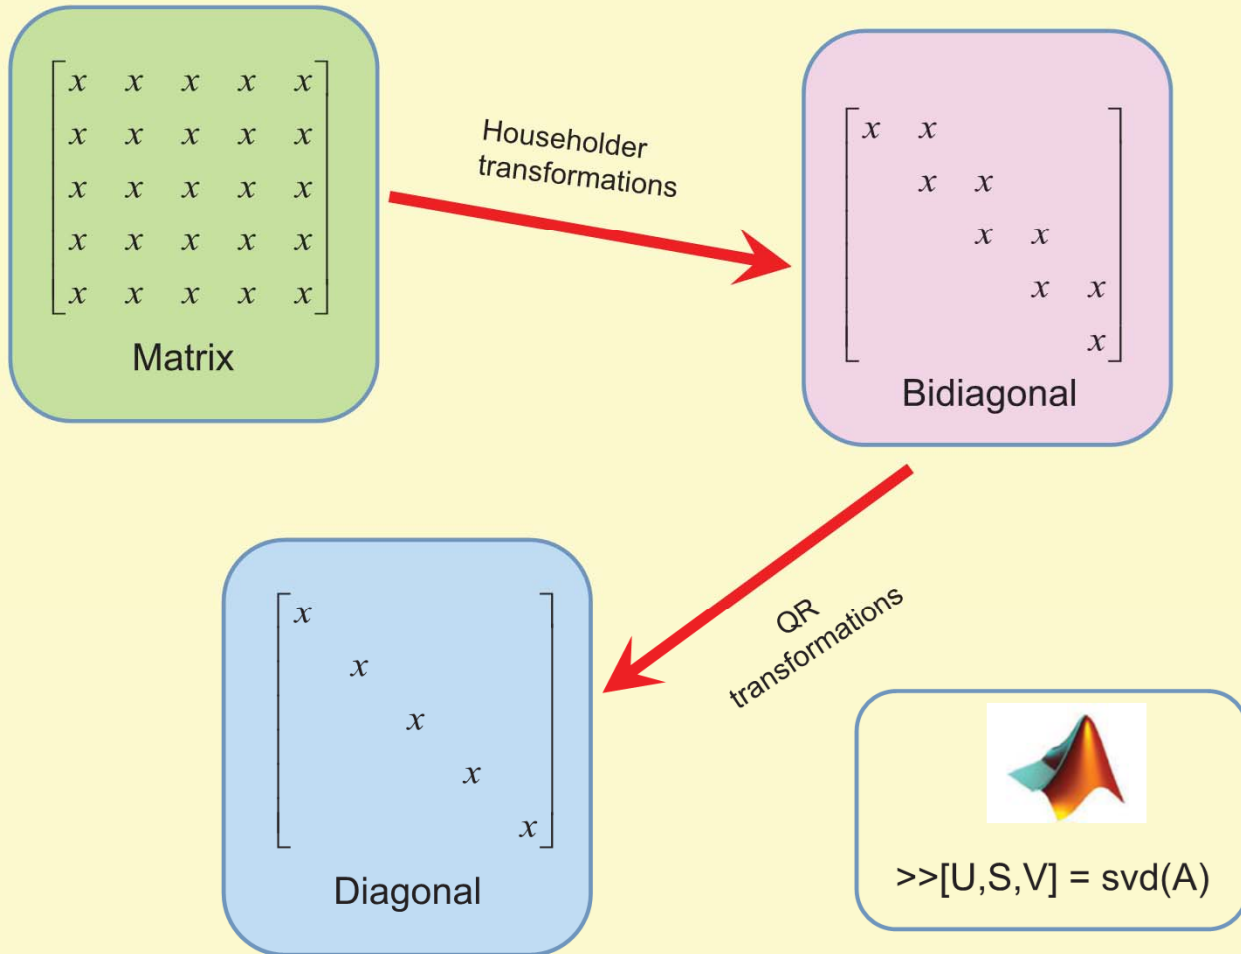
$\begin{bmatrix} x & x & x & x & x \\ x & x & x & x & x \\ x & x & x & x & x \\ x & x & x & x & x \\ x & x & x & x & x \end{bmatrix}$

Matrix

Householder transformations

$\begin{bmatrix} x & x & & & \\ & x & x & & \\ & & x & x & \\ & & & x & x \\ & & & & x \end{bmatrix}$

Bidiagonal

QR transformations

$\begin{bmatrix} x & & & & \\ & x & & & \\ & & x & & \\ & & & x & \\ & & & & x \end{bmatrix}$

Diagonal

>>[U,S,V] = svd(A)